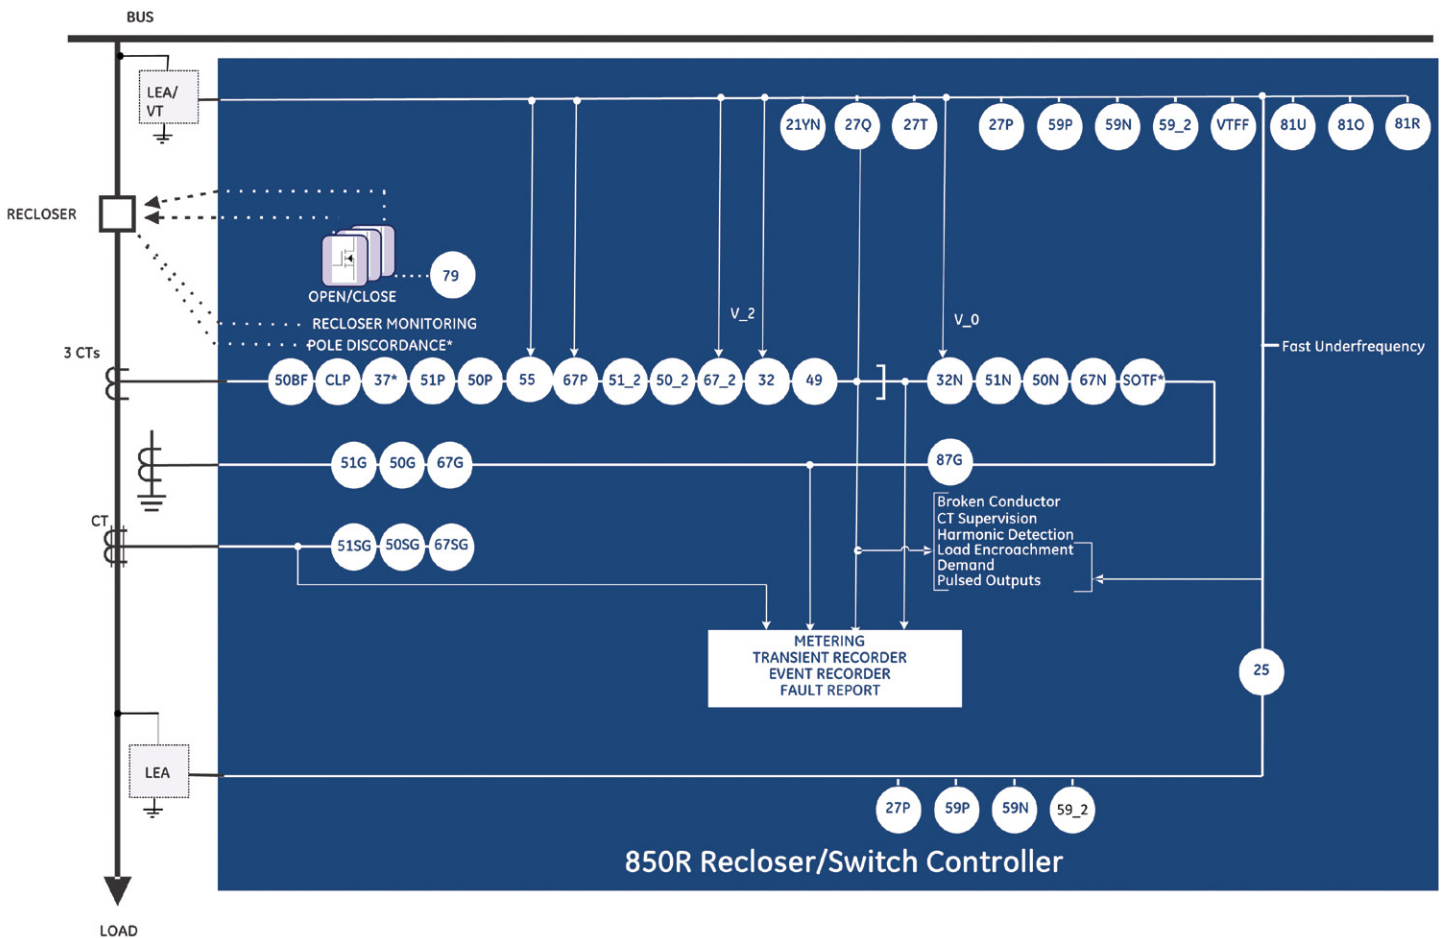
BUS

LEA/ VT

21YN 27Q 27T 27P 59P 59N 59_2 VTFF 81U 81O 81R

RECLOSER

79

OPEN/CLOSE

RECLOSER MONITORING

POLE DISCORDANCE*

V_2

V_0

Fast Underfrequency

3 CTs

50BF CLP 37* 51P 50P 55 67P 51_2 50_2 67_2 32 49 32N 51N 50N 67N SOTF*

51G 50G 67G 87G

CT

51SG 50SG 67SG

Broken Conductor
CT Supervision
Harmonic Detection
Load Encroachment
Demand
Pulsed Outputs

METERING
TRANSIENT RECORDER
EVENT RECORDER
FAULT REPORT

25

LEA

27P 59P 59N 59_2

850R Recloser/Switch Controller

LOAD